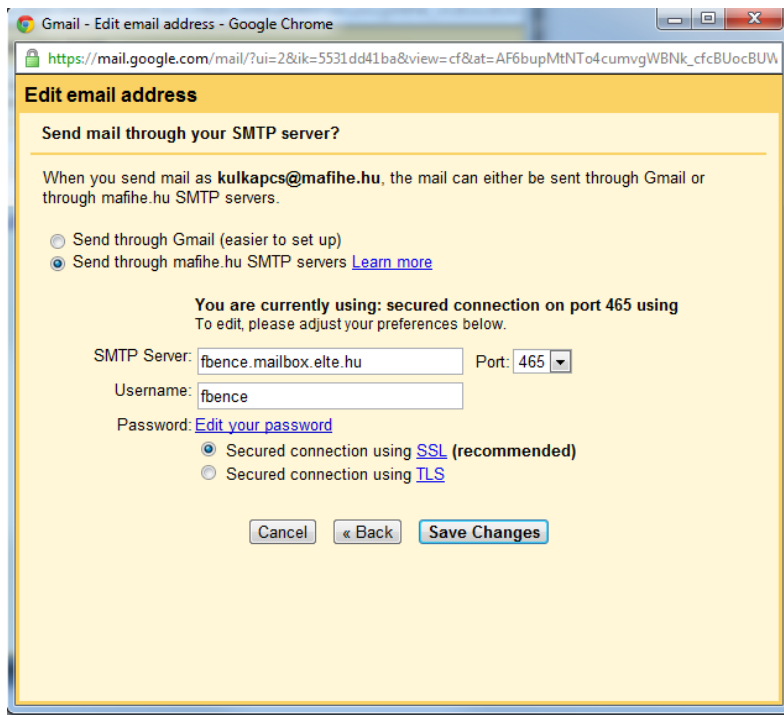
Gmail - Edit email address - Google Chrome

https://mail.google.com/mail/?ui=2&ik=5531dd41ba&view=cf&at=AF6bupMtNTo4cumvgWBNk_cfcBUocBUW

Edit email address

Send mail through your SMTP server?

When you send mail as **kulkapcs@mafihe.hu**, the mail can either be sent through Gmail or through mafihe.hu SMTP servers.

Send through Gmail (easier to set up)
Send through mafihe.hu SMTP servers Learn more

**You are currently using: secured connection on port 465 using**
To edit, please adjust your preferences below.

SMTP Server: fbence.mailbox.elte.hu Port: 465
Username: fbence
Password: Edit your password
Secured connection using SSL **(recommended)**
Secured connection using TLS

Cancel « Back Save Changes